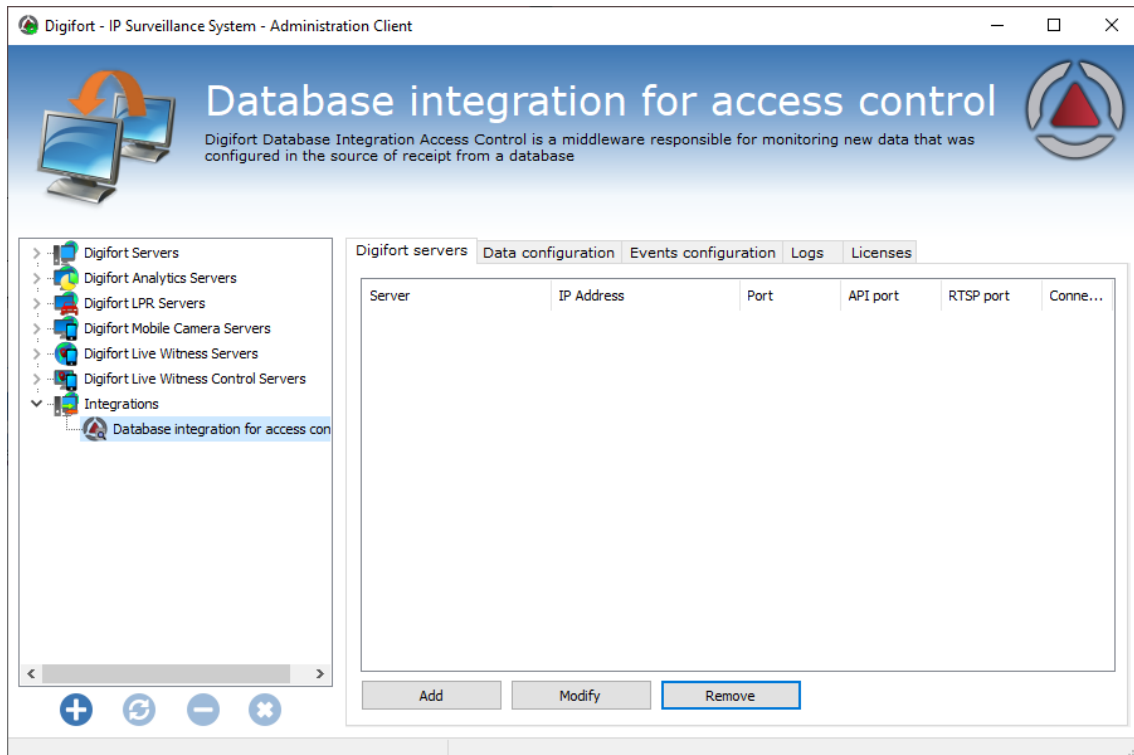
Digifort - IP Surveillance System - Administration Client

Database integration for access control

Digifort Database Integration Access Control is a middleware responsible for monitoring new data that was configured in the source of receipt from a database

Digifort Servers
Digifort Analytics Servers
Digifort LPR Servers
Digifort Mobile Camera Servers
Digifort Live Witness Servers
Digifort Live Witness Control Servers
Integrations
Database integration for access con

Digifort servers | Data configuration | Events configuration | Logs | Licenses

| Server | IP Address | Port | API port | RTSP port | Conne... |
|---|---|---|---|---|---|

Add
Modify
Remove